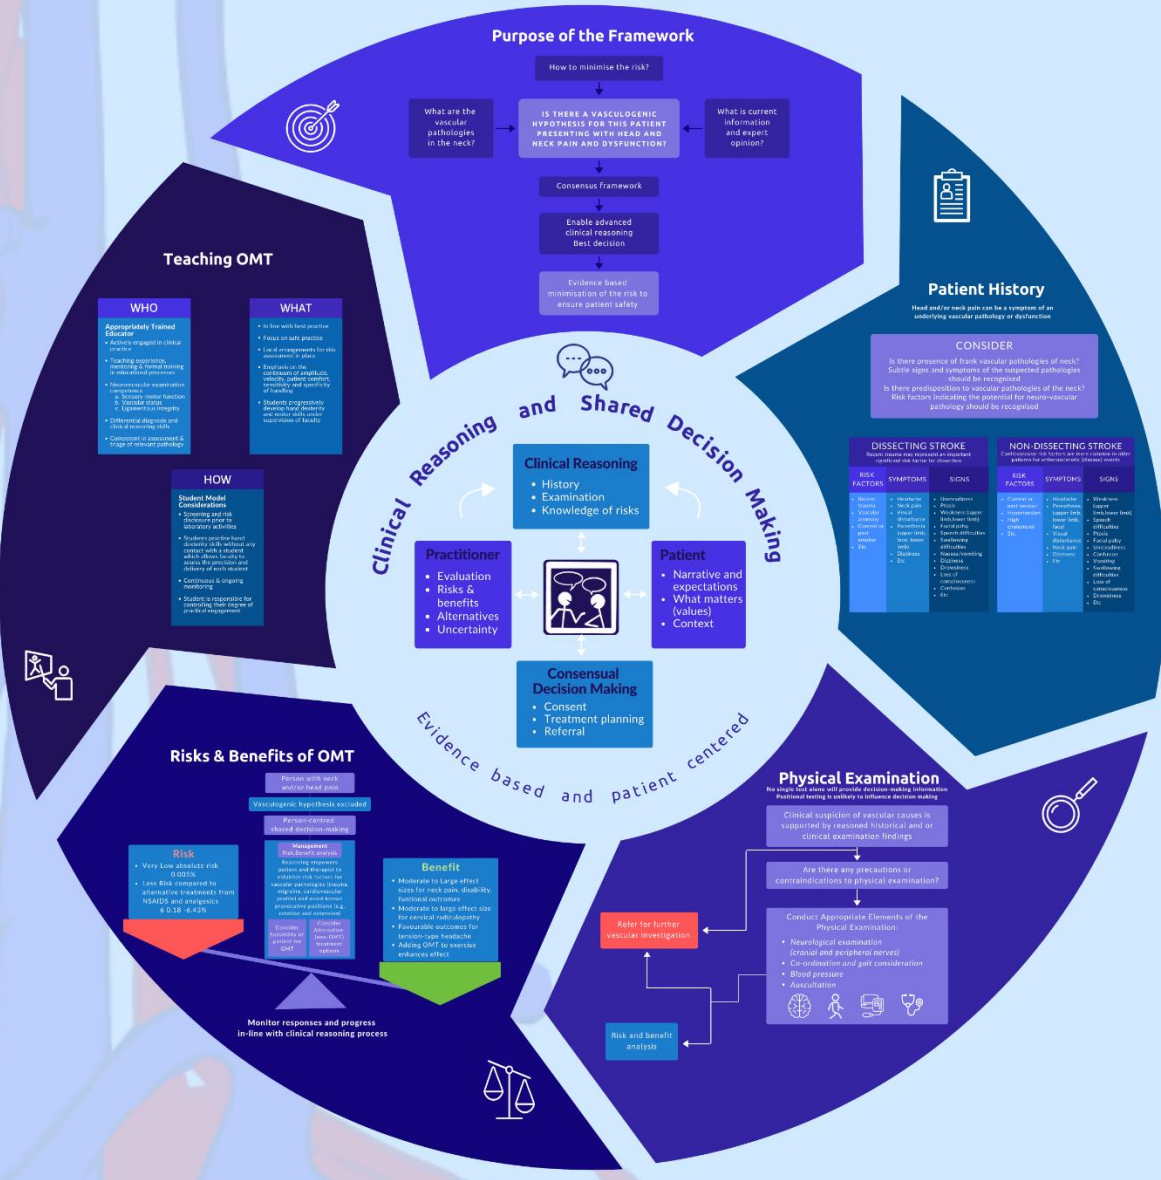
Purpose of the Framework

How to minimise the risk?

What are the vascular pathologies in the neck?

IS THERE A VASCULOGENIC HYPOTHESIS FOR THIS PATIENT PRESENTING WITH HEAD AND NECK PAIN AND DYSFUNCTION?

What is current information and expert opinion?

Consensus framework

Enable advanced clinical reasoning Best decision

Evidence based minimisation of the risk to ensure patient safety

Teaching OMT

WHO

Appropriately Trained Educator
• Actively engaged in clinical practice
• Teaching experience, mentoring & formal training in educational processes
• Neuromuscular examination competence
a. Sensory-motor function
b. Vascular status
c. Ligamentous integrity
• Differential diagnosis and clinical reasoning skills
• Consistent in assessment & triage of relevant pathology

WHAT

• In line with best practice
• Focus on safe practice
• Local arrangements for risk assessment in place
• Emphasis on the continuum of amplitude, velocity, patient comfort, sensitivity and specificity of handling
• Students progressively develop hand dexterity and motor skills under supervision of faculty

HOW

Student Model Considerations
• Screening and risk disclosure prior to laboratory activities
• Students practise hand dexterity skills without any contact with a student which allows faculty to assess the precision and delivery of each student
• Continuous & ongoing monitoring
• Student is responsible for controlling their degree of practical engagement

Patient History

Head and/or neck pain can be a symptom of an underlying vascular pathology or dysfunction

CONSIDER

Is there presence of frank vascular pathologies of neck? Subtle signs and symptoms of the suspected pathologies should be recognised
Is there predisposition to vascular pathologies of the neck? Risk factors indicating the potential for neuro-vascular pathology should be recognised

DISSECTING STROKE
Recent trauma may represent an important significant risk factor for dissection

| RISK FACTORS | SYMPTOMS | SIGNS |
|---|---|---|
| • Recent trauma • Vascular anomaly • Current or past smoker • Etc | • Headache • Neck pain • Visual disturbance • Paresthesia (upper limb, face, lower limb) • Dizziness • Etc | • Unsteadiness • Ptosis • Weakness (upper limb/lower limb) • Facial palsy • Speech difficulties • Swallowing difficulties • Nausea/vomiting • Dizziness • Drowsiness • Loss of consciousness • Confusion • Etc |

NON-DISSECTING STROKE
Cardiovascular risk factors are more common in older patients for atherosclerotic (disease) events

| RISK FACTORS | SYMPTOMS | SIGNS |
|---|---|---|
| • Current or past smoker • Hypertension • High cholesterol • Etc | • Headache • Paresthesia (upper limb, lower limb, face) • Visual disturbance • Neck pain • Dizziness • Etc | • Weakness (upper limb/lower limb) • Speech difficulties • Ptosis • Facial palsy • Unsteadiness • Confusion • Vomiting • Swallowing difficulties • Loss of consciousness • Drowsiness • Etc |

Clinical Reasoning and Shared Decision Making

Clinical Reasoning
• History
• Examination
• Knowledge of risks

Practitioner
• Evaluation
• Risks & benefits
• Alternatives
• Uncertainty

Patient
• Narrative and expectations
• What matters (values)
• Context

Consensual Decision Making
• Consent
• Treatment planning
• Referral

Evidence based and patient centered

Risks & Benefits of OMT

Person with neck and/or head pain

Vasculogenic hypothesis excluded

Person-centred shared decision-making

Management Risk:Benefit analysis
Reasoning empowers patient and therapist to establish risk factors for vascular pathologies (trauma, migraine, cardiovascular profile) and avoid known provocative positions (e.g. rotation and extension)

Consider Suitability of patient for OMT

Consider Alternative (non-OMT) treatment options

Risk
• Very Low absolute risk 0.005%
• Less Risk compared to alternative treatments from NSAIDS and analgesics 0.18 - 6.43%

Benefit
• Moderate to Large effect sizes for neck pain, disability, functional outcomes
• Moderate to large effect size for cervical radiculopathy
• Favourable outcomes for tension-type headache
• Adding OMT to exercise enhances effect

Monitor responses and progress in-line with clinical reasoning process

Physical Examination

No single test alone will provide decision-making information
Positional testing is unlikely to influence decision making

Clinical suspicion of vascular causes is supported by reasoned historical and or clinical examination findings

Are there any precautions or contraindications to physical examination?

Refer for further vascular investigation

Conduct Appropriate Elements of the Physical Examination:
• Neurological examination (cranial and peripheral nerves)
• Co-ordination and gait consideration
• Blood pressure
• Auscultation

Risk and benefit analysis